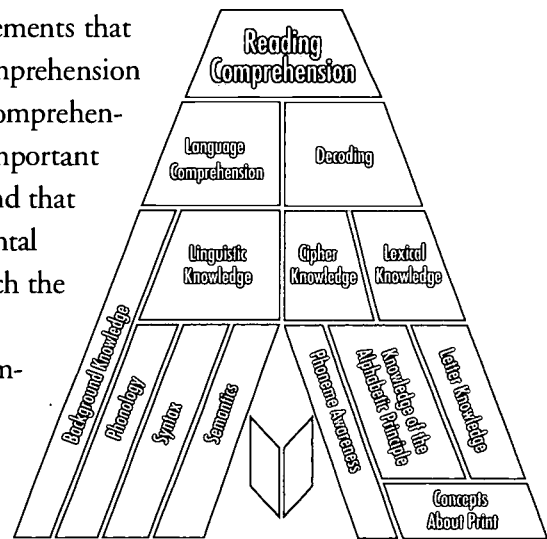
ements that
mprehension
omprehen-
mportant
nd that
ntal
ch the

n-

Reading Comprehension

Language Comprehension

Decoding

Linguistic Knowledge

Cipher Knowledge

Lexical Knowledge

Background Knowledge

Phonology

Syntax

Semantics

Phoneme Awareness

Knowledge of the Alphabetic Principle

Letter Knowledge

Concepts About Print